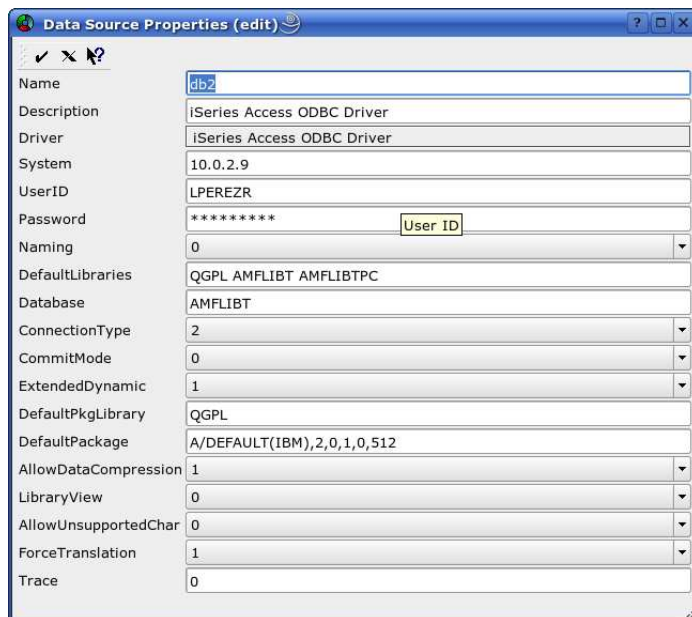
Data Source Properties (edit)

? □ X

| | |
|---|---|
| Name | db2 |
| Description | iSeries Access ODBC Driver |
| Driver | iSeries Access ODBC Driver |
| System | 10.0.2.9 |
| UserID | LPEREZR |
| Password | ********* |
| Naming | 0 |
| DefaultLibraries | QGPL AMFLIBT AMFLIBTPC |
| Database | AMFLIBT |
| ConnectionType | 2 |
| CommitMode | 0 |
| ExtendedDynamic | 1 |
| DefaultPkgLibrary | QGPL |
| DefaultPackage | A/DEFAULT(IBM),2,0,1,0,512 |
| AllowDataCompression | 1 |
| LibraryView | 0 |
| AllowUnsupportedChar | 0 |
| ForceTranslation | 1 |
| Trace | 0 |

User ID